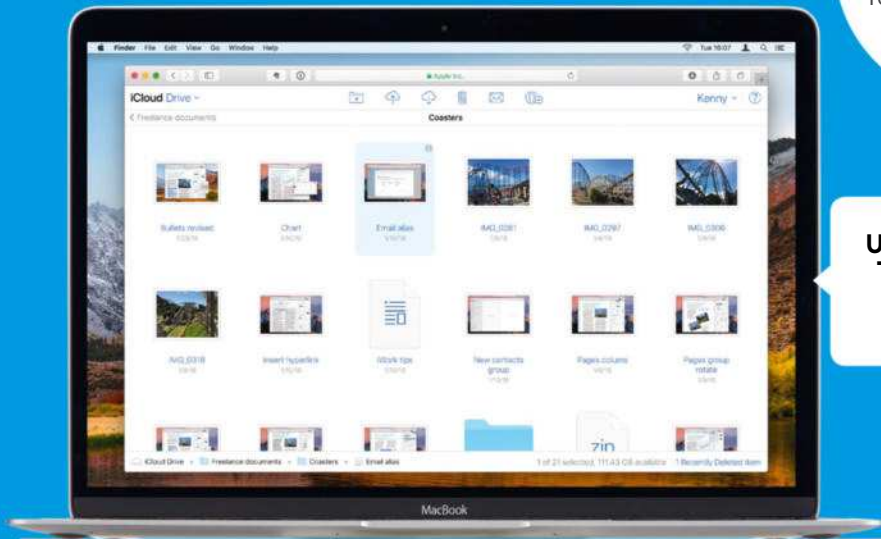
Finder File Edit View Go Window Help

Tue 16:07

Apple Inc.

iCloud Drive

Kenny

< Freelance documents

Coasters

Bullets revised

Chart

Email alias

IMG_0281

IMG_0297

IMG_0306

IMG_0318

Insert hyperlink

Work tips

New contacts group

Pages column

Pages group rotate

zip

iCloud Drive > Freelance documents > Coasters > Email alias

1 of 21 selected, 111.43 GB available 1 Recently Deleted item

MacBook

U